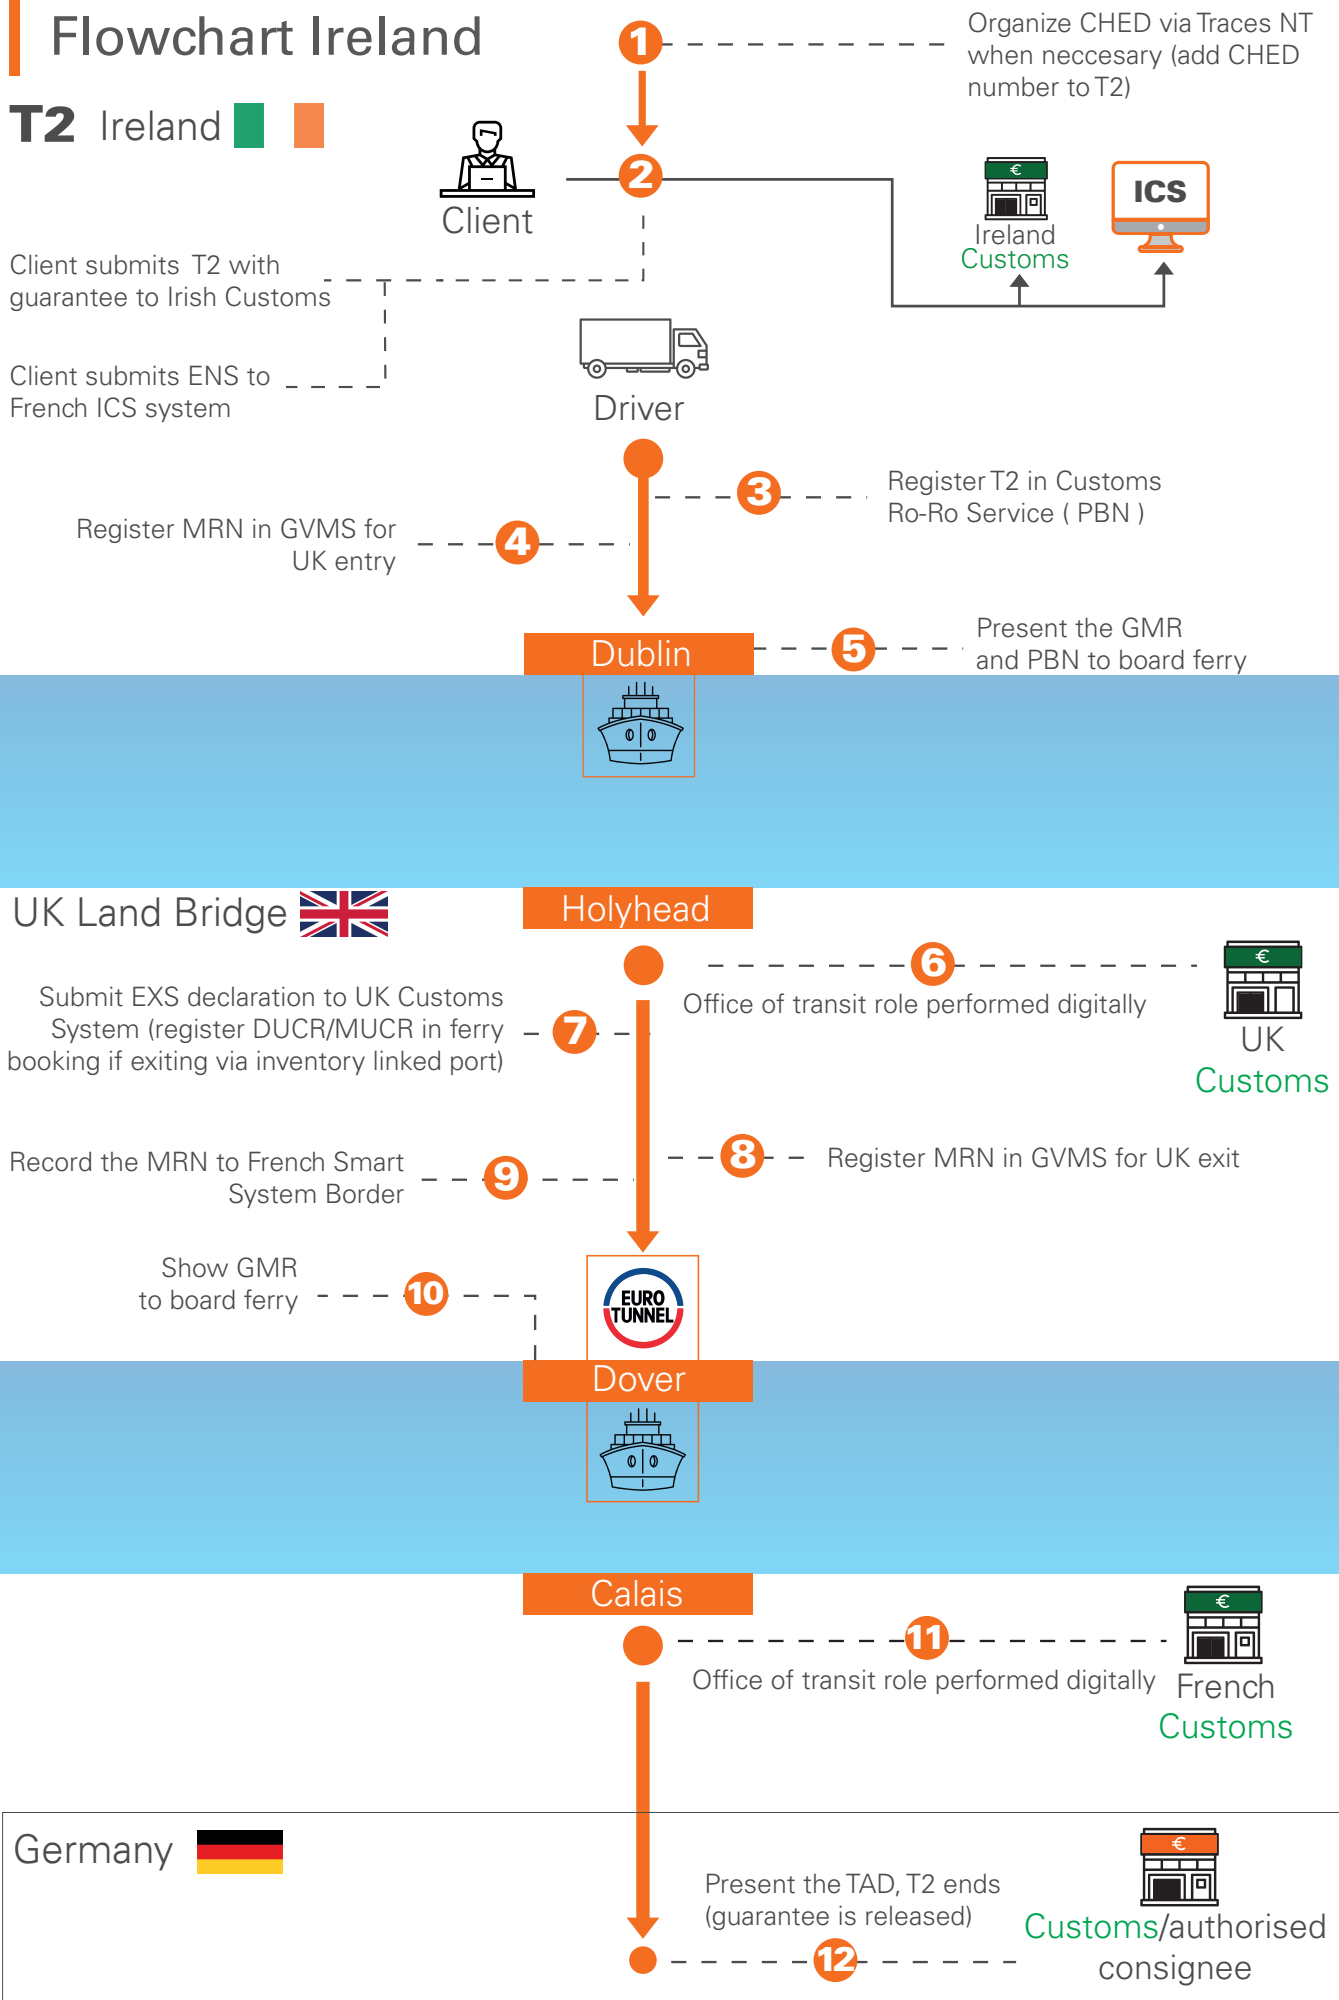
Flowchart Ireland

T2 Ireland

1

Organize CHED via Traces NT when neccesary (add CHED number to T2)

2

Client

€
Ireland Customs

ICS

Client submits T2 with guarantee to Irish Customs

Client submits ENS to French ICS system

Driver

3

Register T2 in Customs Ro-Ro Service ( PBN )

Register MRN in GVMS for UK entry

4

Dublin

5

Present the GMR and PBN to board ferry

UK Land Bridge

Holyhead

6

Office of transit role performed digitally

€
UK Customs

Submit EXS declaration to UK Customs System (register DUCR/MUCR in ferry booking if exiting via inventory linked port)

7

8

Register MRN in GVMS for UK exit

Record the MRN to French Smart System Border

9

Show GMR to board ferry

10

EURO TUNNEL

Dover

Calais

11

Office of transit role performed digitally

€
French Customs

Germany

Present the TAD, T2 ends (guarantee is released)

€
Customs/authorised consignee

12